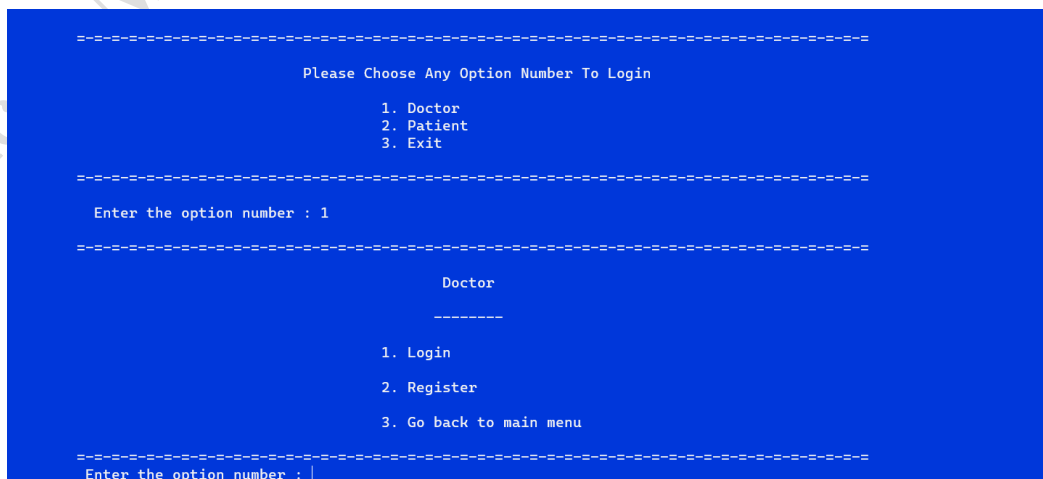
=-=-=-=-=-=-=-=-=-=-=-=-=-=-=-=-=-=-=-=-=-=-=-=-=-=-=-=-=-=-=-=-=-=-=-=-=-=-=-=-=-=-=-=-=-=

Please Choose Any Option Number To Login

1. Doctor
2. Patient
3. Exit

=-=-=-=-=-=-=-=-=-=-=-=-=-=-=-=-=-=-=-=-=-=-=-=-=-=-=-=-=-=-=-=-=-=-=-=-=-=-=-=-=-=-=-=-=-=

Enter the option number : 1

=-=-=-=-=-=-=-=-=-=-=-=-=-=-=-=-=-=-=-=-=-=-=-=-=-=-=-=-=-=-=-=-=-=-=-=-=-=-=-=-=-=-=-=-=-=

Doctor

--------

1. Login

2. Register

3. Go back to main menu

=-=-=-=-=-=-=-=-=-=-=-=-=-=-=-=-=-=-=-=-=-=-=-=-=-=-=-=-=-=-=-=-=-=-=-=-=-=-=-=-=-=-=-=-=-=

Enter the option number :